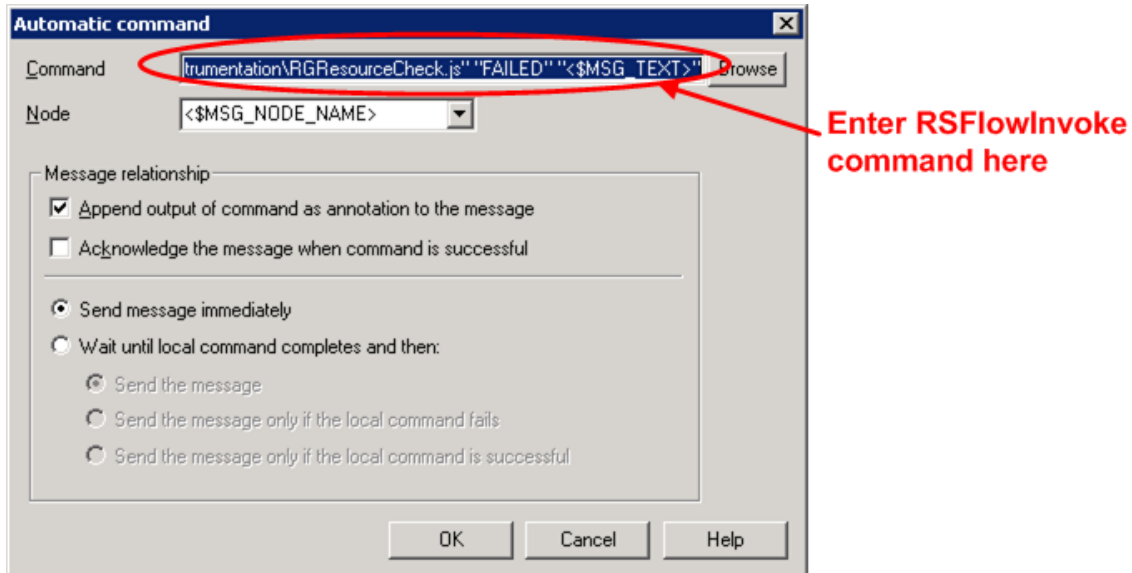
Automatic command

Command trumentation\RGResourceCheck.js" "FAILED" "<$MSG_TEXT>" Browse

Node <$MSG_NODE_NAME>

Enter RSFlowInvoke command here

Message relationship

Append output of command as annotation to the message

Acknowledge the message when command is successful

Send message immediately

Wait until local command completes and then:

Send the message

Send the message only if the local command fails

Send the message only if the local command is successful

OK Cancel Help